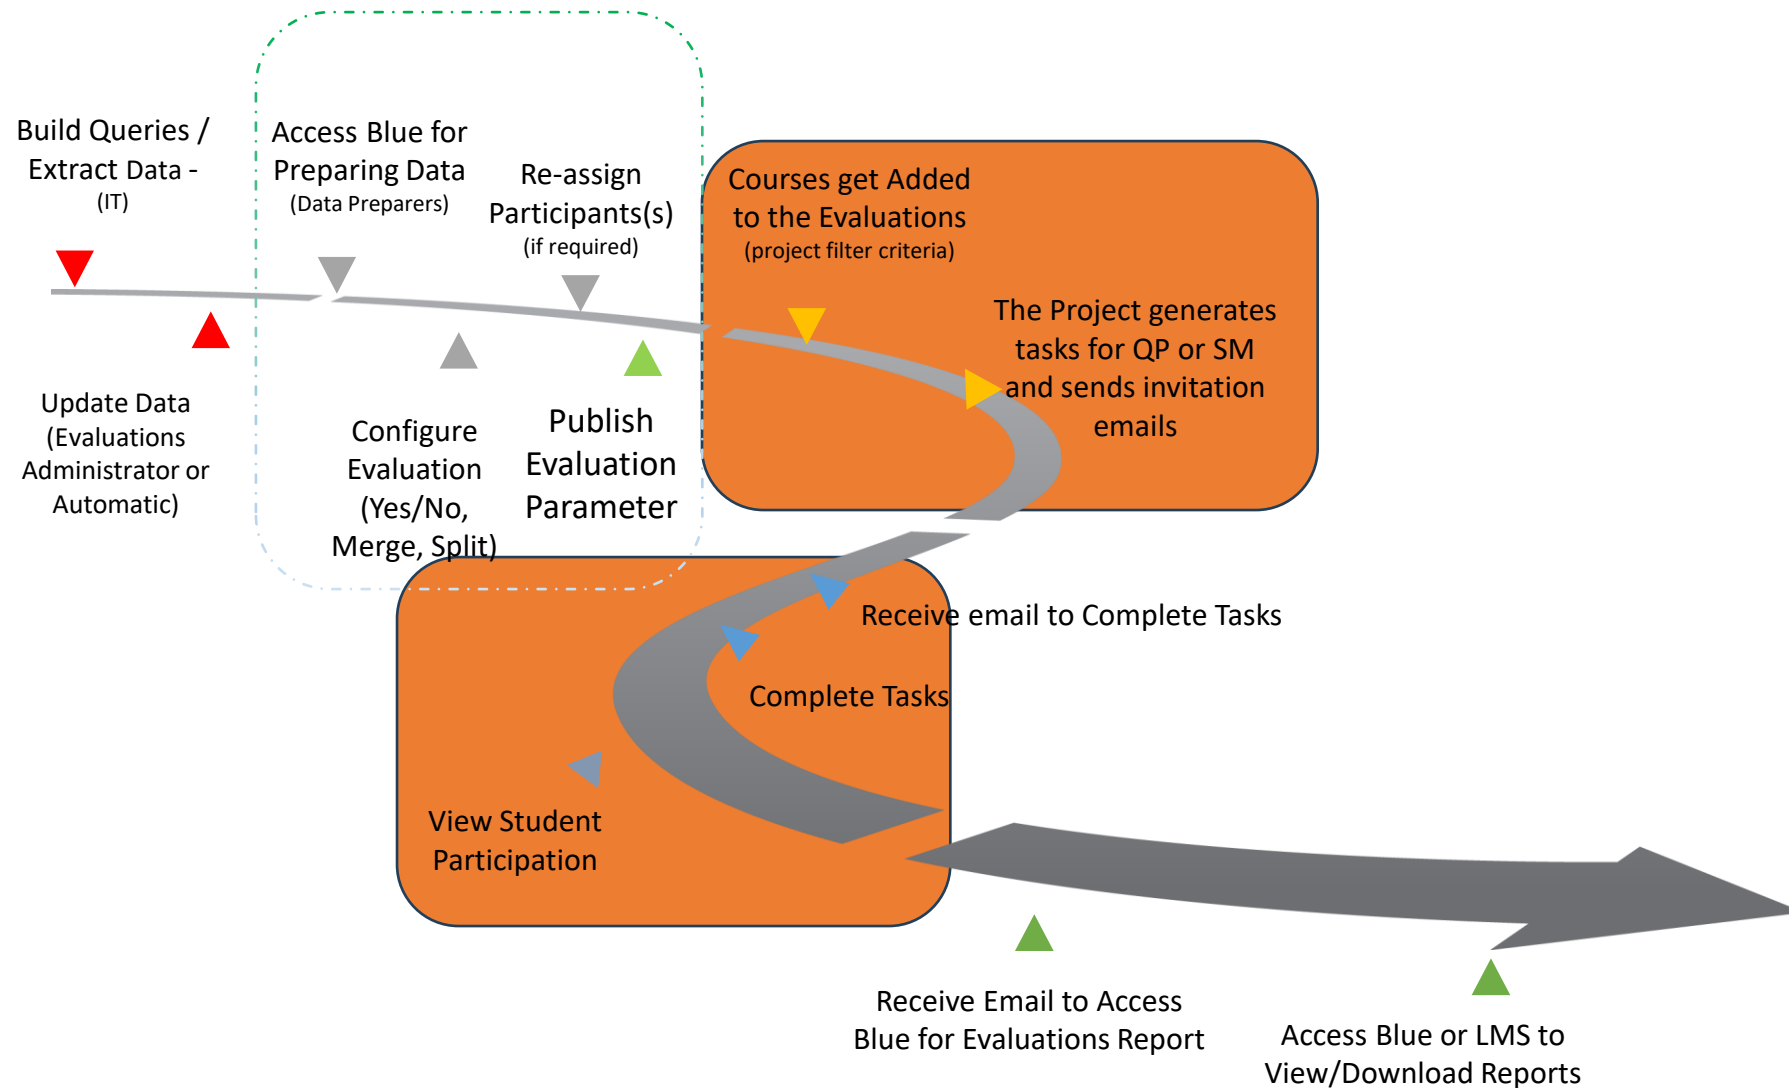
Build Queries / Extract Data - (IT)

Access Blue for Preparing Data (Data Preparers)

Re-assign Participants(s) (if required)

Courses get Added to the Evaluations (project filter criteria)

The Project generates tasks for QP or SM and sends invitation emails

Update Data (Evaluations Administrator or Automatic)

Configure Evaluation (Yes/No, Merge, Split)

Publish Evaluation Parameter

Receive email to Complete Tasks

Complete Tasks

View Student Participation

Receive Email to Access Blue for Evaluations Report

Access Blue or LMS to View/Download Reports